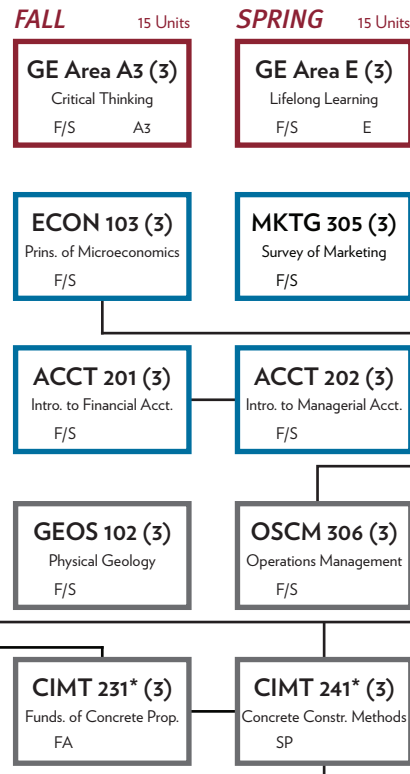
FALL 15 Units

GE Area A3 (3)
Critical Thinking
F/S A3

ECON 103 (3)
Prins. of Microeconomics
F/S

ACCT 201 (3)
Intro. to Financial Acct.
F/S

GEOS 102 (3)
Physical Geology
F/S

CIMT 231* (3)
Funds. of Concrete Prop.
FA

SPRING 15 Units

GE Area E (3)
Lifelong Learning
F/S E

MKTG 305 (3)
Survey of Marketing
F/S

ACCT 202 (3)
Intro. to Managerial Acct.
F/S

OSCM 306 (3)
Operations Management
F/S

CIMT 241* (3)
Concrete Constr. Methods
SP